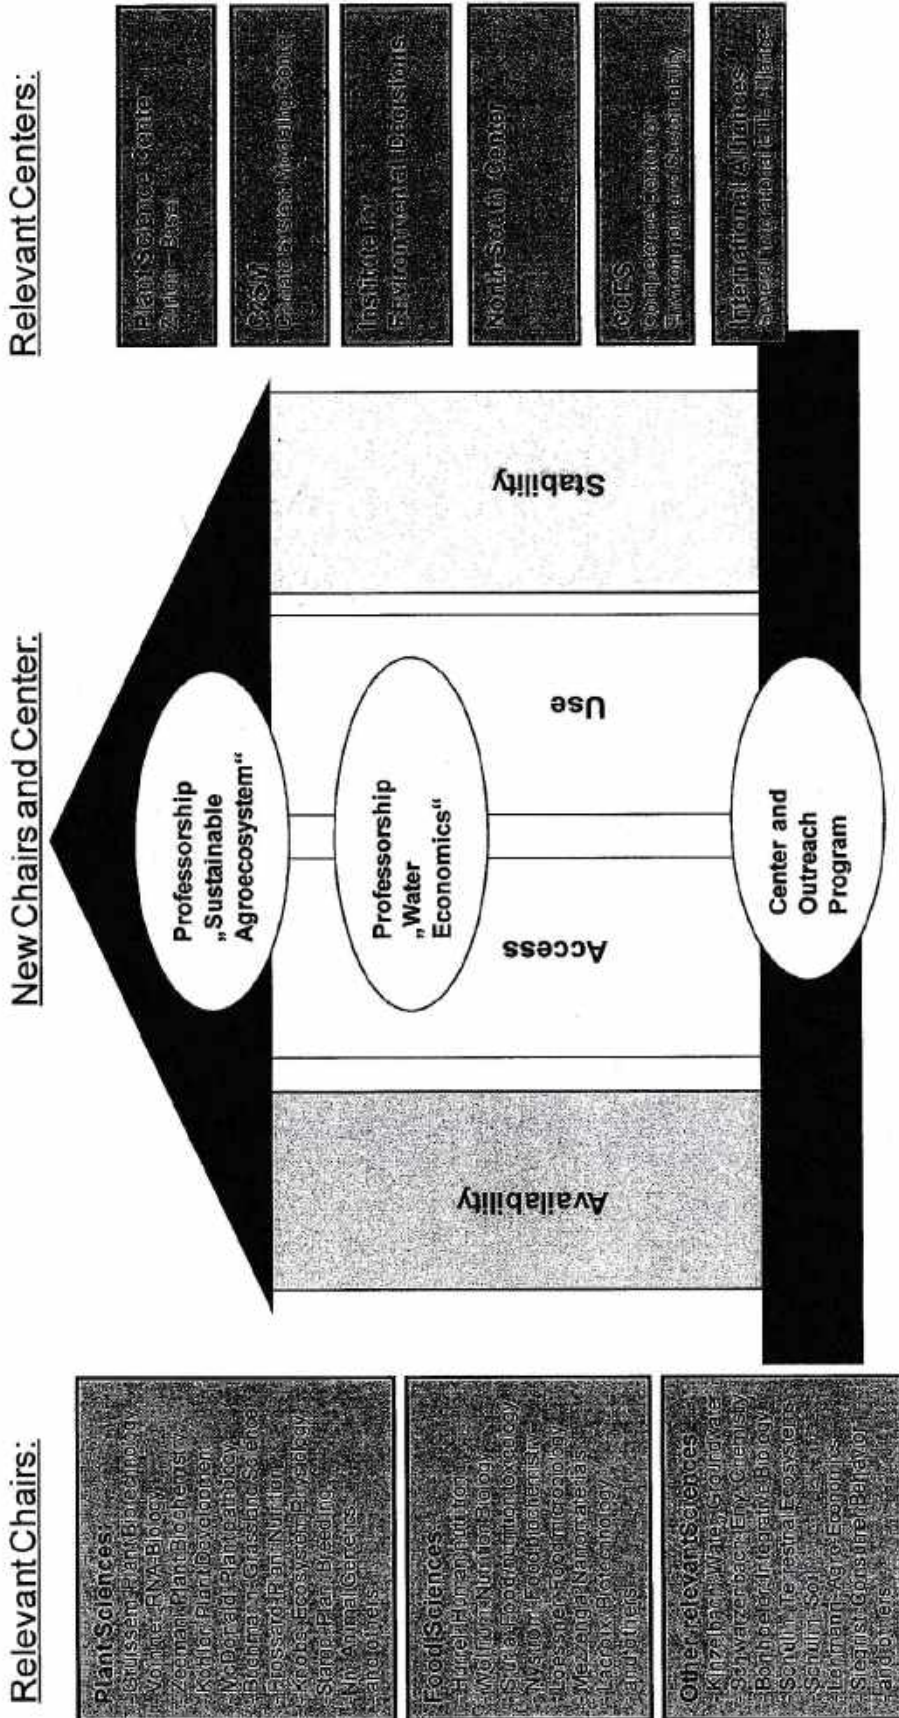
Relevant Chairs:

Plant Sciences:
Gruissem: Plant Biotechnology
Vonlanthen: RNA Biology
Zeeman: Plant Biochemistry
Kohler: Plant Development
McDonald: Plant Pathology
Buchmann: Grassland Sciences
Frossard: Plant Nutrition
Kreuzer: Ecosystem Physiology
Stamp: Plant Breeding
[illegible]: Animal Genetics
and others

Food Sciences:
Hurrell: Human Nutrition
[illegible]: Nutrition Biology
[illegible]: Food Process Engineering
Nyström: Food Engineering
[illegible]: Food Microbiology
Mezzenga: Nanomaterials
Lacroix: Biotechnology
and others

Other relevant Sciences:
Kinzelbach: Water Engineering
Schwarzenbach: Env. Chemistry
Bonhoeffer: Integrative Biology
Schulin: Terrestrial Ecosystems
Schulin: Soil Protection
Lehmann: Agro Economics
Siegrist: Consumer Behavior
and others

New Chairs and Center:

Professorship „Sustainable Agroecosystem"

Professorship „Water Economics"

Center and Outreach Program

Availability

Access

Use

Stability

Relevant Centers:

Plant Science Center Zurich – Basel

C2SM Climate System Modeling Center

Institute for Environmental Decisions

North-South Center

CCES Competence Center for Environment and Sustainability

International Alliances: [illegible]